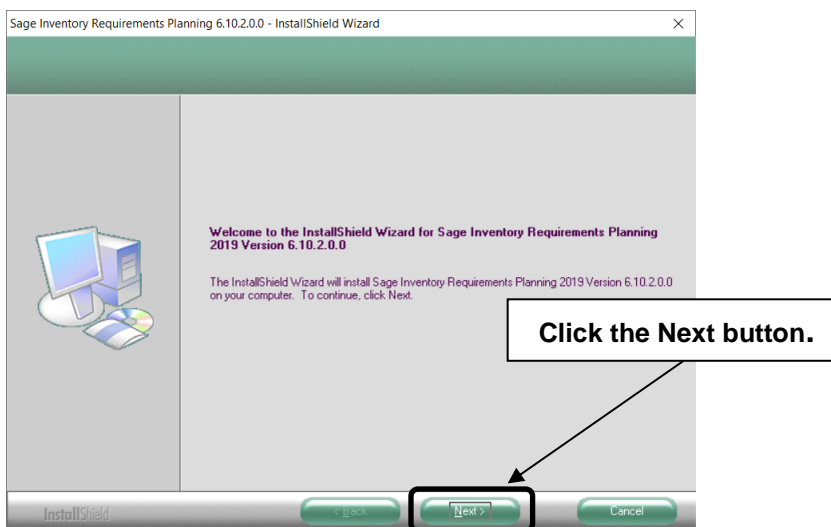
Sage Inventory Requirements Planning 6.10.2.0.0 - InstallShield Wizard

×

Welcome to the InstallShield Wizard for Sage Inventory Requirements Planning 2019 Version 6.10.2.0.0

The InstallShield Wizard will install Sage Inventory Requirements Planning 2019 Version 6.10.2.0.0 on your computer. To continue, click Next.

Click the Next button.

InstallShield

< Back

Next >

Cancel